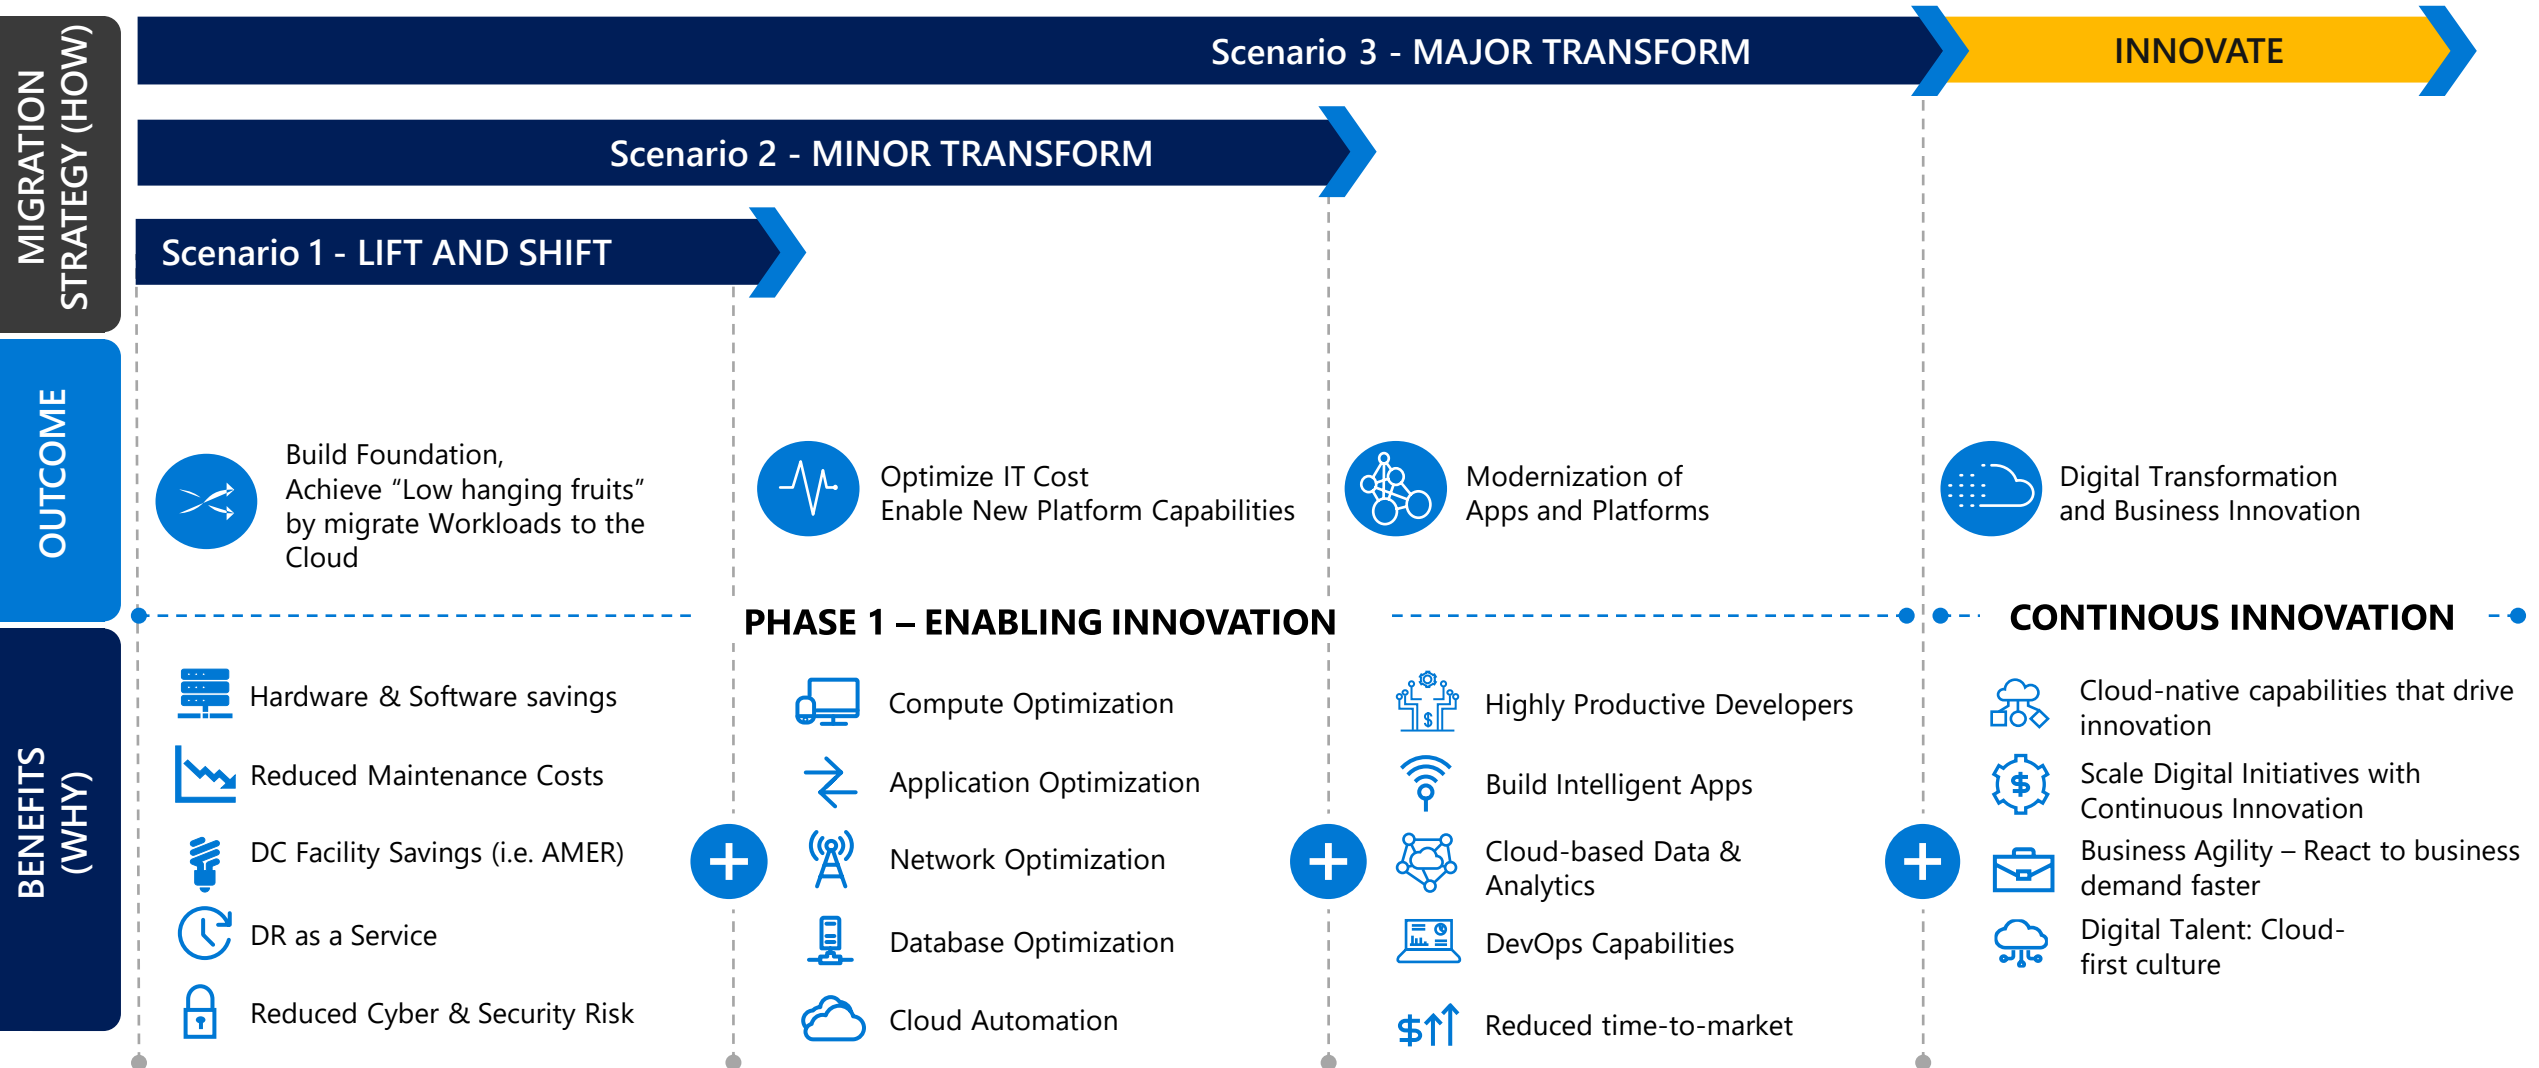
MIGRATION STRATEGY (HOW)

Scenario 3 - MAJOR TRANSFORM

INNOVATE

Scenario 2 - MINOR TRANSFORM

Scenario 1 - LIFT AND SHIFT

OUTCOME

Build Foundation, Achieve “Low hanging fruits” by migrate Workloads to the Cloud

Optimize IT Cost
Enable New Platform Capabilities

Modernization of
Apps and Platforms

Digital Transformation
and Business Innovation

PHASE 1 – ENABLING INNOVATION

CONTINOUS INNOVATION

BENEFITS (WHY)

Hardware & Software savings

Reduced Maintenance Costs

DC Facility Savings (i.e. AMER)

DR as a Service

Reduced Cyber & Security Risk

Compute Optimization

Application Optimization

Network Optimization

Database Optimization

Cloud Automation

Highly Productive Developers

Build Intelligent Apps

Cloud-based Data & Analytics

DevOps Capabilities

Reduced time-to-market

Cloud-native capabilities that drive innovation

Scale Digital Initiatives with Continuous Innovation

Business Agility – React to business demand faster

Digital Talent: Cloud-first culture